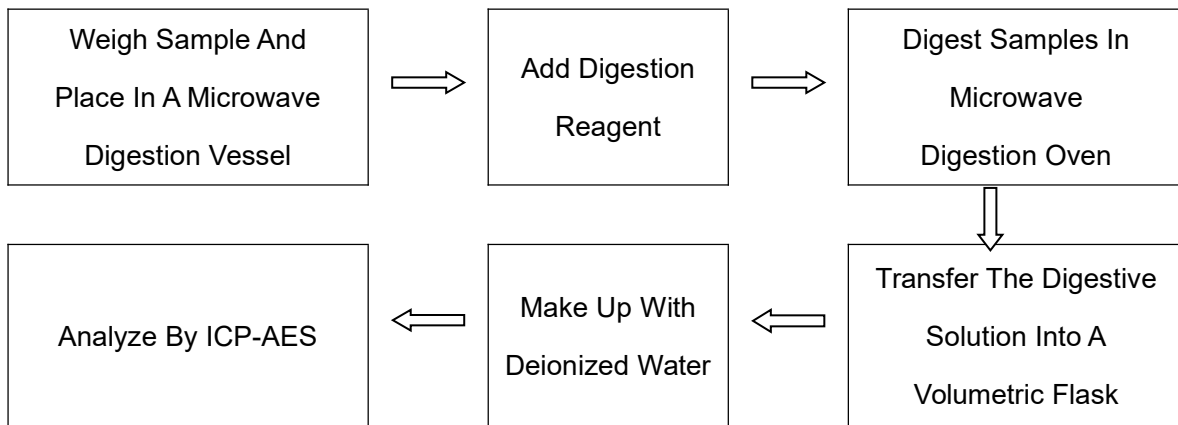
Weigh Sample And Place In A Microwave Digestion Vessel

Add Digestion Reagent

Digest Samples In Microwave Digestion Oven

Transfer The Digestive Solution Into A Volumetric Flask

Make Up With Deionized Water

Analyze By ICP-AES